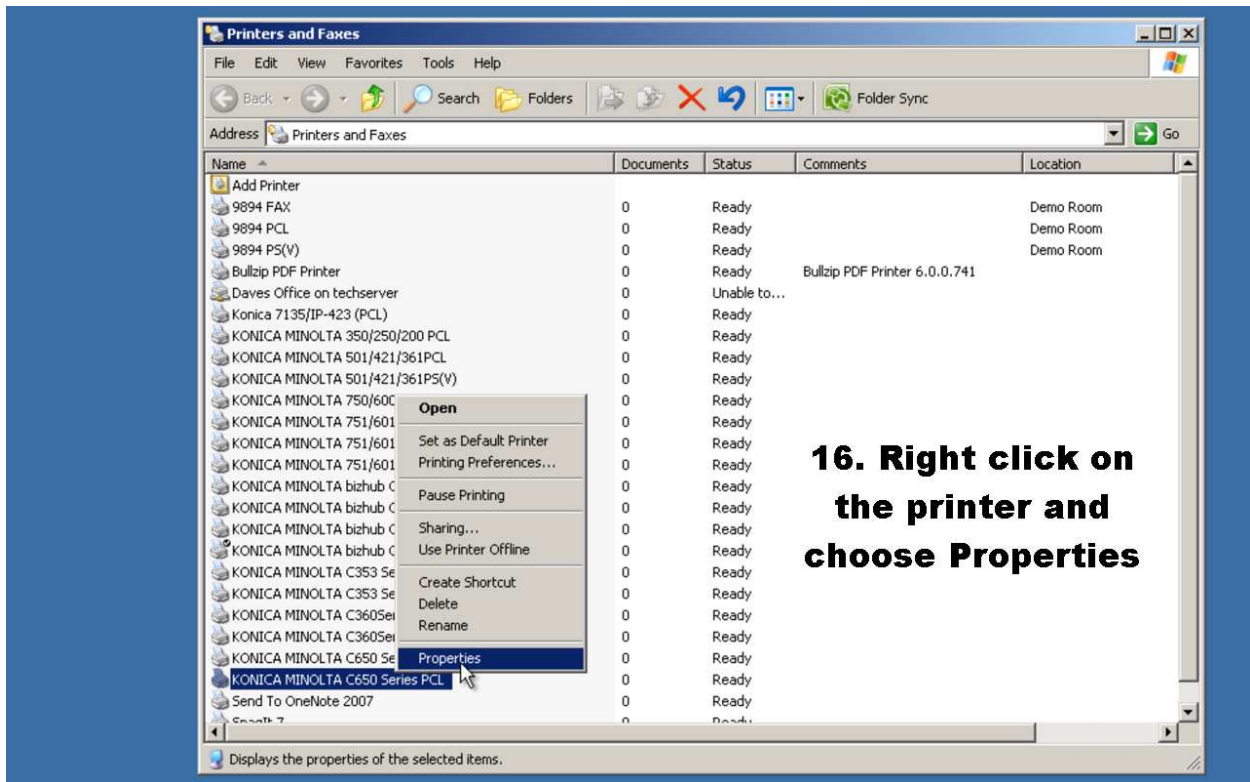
Printers and Faxes

File Edit View Favorites Tools Help

Back Search Folders Folder Sync

Address Printers and Faxes Go

| Name | Documents | Status | Comments | Location |
|---|---|---|---|---|
| Add Printer | | | | |
| 9894 FAX | 0 | Ready | | Demo Room |
| 9894 PCL | 0 | Ready | | Demo Room |
| 9894 PS(V) | 0 | Ready | | Demo Room |
| Bullzip PDF Printer | 0 | Ready | Bullzip PDF Printer 6.0.0.741 | |
| Daves Office on techserver | 0 | Unable to... | | |
| Konica 7135/IP-423 (PCL) | 0 | Ready | | |
| KONICA MINOLTA 350/250/200 PCL | 0 | Ready | | |
| KONICA MINOLTA 501/421/361PCL | 0 | Ready | | |
| KONICA MINOLTA 501/421/361PS(V) | 0 | Ready | | |
| KONICA MINOLTA 750/60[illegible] | 0 | Ready | | |
| KONICA MINOLTA 751/601 | 0 | Ready | | |
| KONICA MINOLTA 751/601 | 0 | Ready | | |
| KONICA MINOLTA 751/601 | 0 | Ready | | |
| KONICA MINOLTA bizhub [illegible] | 0 | Ready | | |
| KONICA MINOLTA bizhub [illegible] | 0 | Ready | | |
| KONICA MINOLTA bizhub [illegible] | 0 | Ready | | |
| KONICA MINOLTA bizhub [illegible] | 0 | Ready | | |
| KONICA MINOLTA C353 Se | 0 | Ready | | |
| KONICA MINOLTA C353 Se | 0 | Ready | | |
| KONICA MINOLTA C360Se | 0 | Ready | | |
| KONICA MINOLTA C360Se | 0 | Ready | | |
| KONICA MINOLTA C650 Se | 0 | Ready | | |
| KONICA MINOLTA C650 Series PCL | 0 | Ready | | |
| Send To OneNote 2007 | 0 | Ready | | |
| SnagIt 7 | 0 | Ready | | |

Open
Set as Default Printer
Printing Preferences...
Pause Printing
Sharing...
Use Printer Offline
Create Shortcut
Delete
Rename
Properties

16. Right click on the printer and choose Properties

Displays the properties of the selected items.